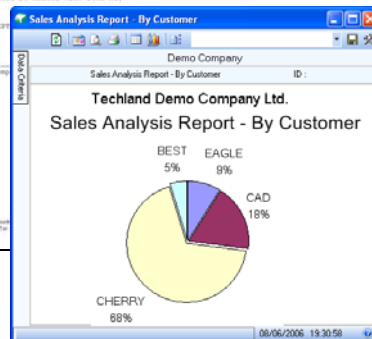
Sales Analysis Report - By Customer

Demo Company

Sales Analysis Report - By Customer

ID :

Data Criteria

Techland Demo Company Ltd.

Sales Analysis Report - By Customer

BEST
5%

EAGLE
9%

CAD
18%

CHERRY
68%

08/06/2006 19:30:58